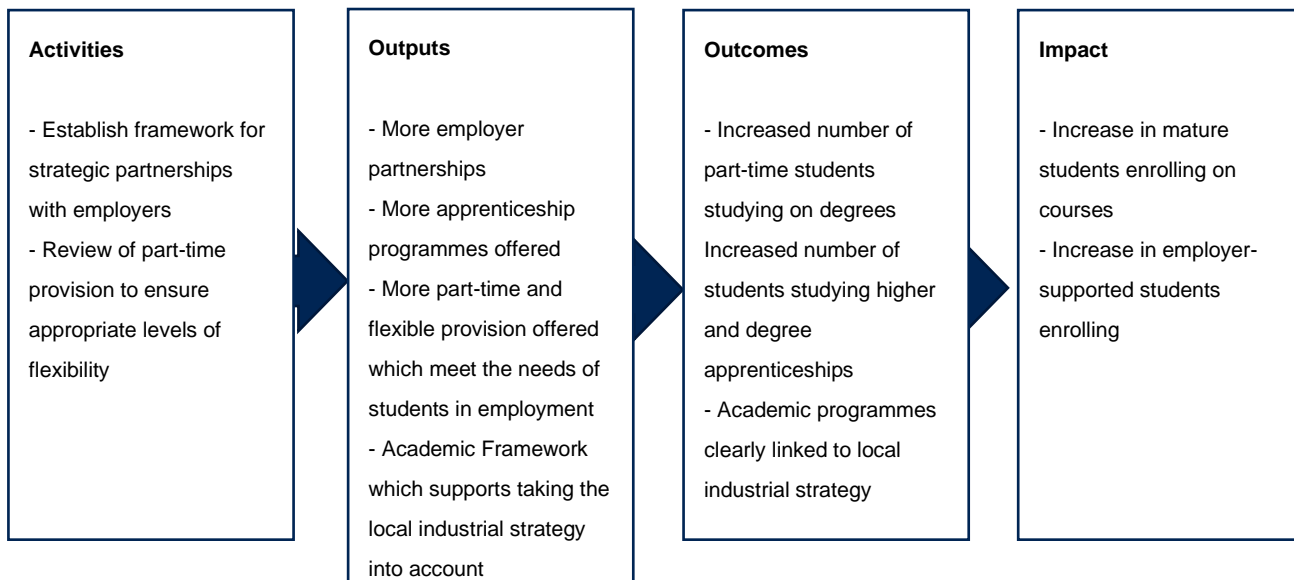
**Activities**

- Establish framework for strategic partnerships with employers
- Review of part-time provision to ensure appropriate levels of flexibility

**Outputs**

- More employer partnerships
- More apprenticeship programmes offered
- More part-time and flexible provision offered which meet the needs of students in employment
- Academic Framework which supports taking the local industrial strategy into account

**Outcomes**

- Increased number of part-time students studying on degrees
Increased number of students studying higher and degree apprenticeships
- Academic programmes clearly linked to local industrial strategy

**Impact**

- Increase in mature students enrolling on courses
- Increase in employer-supported students enrolling